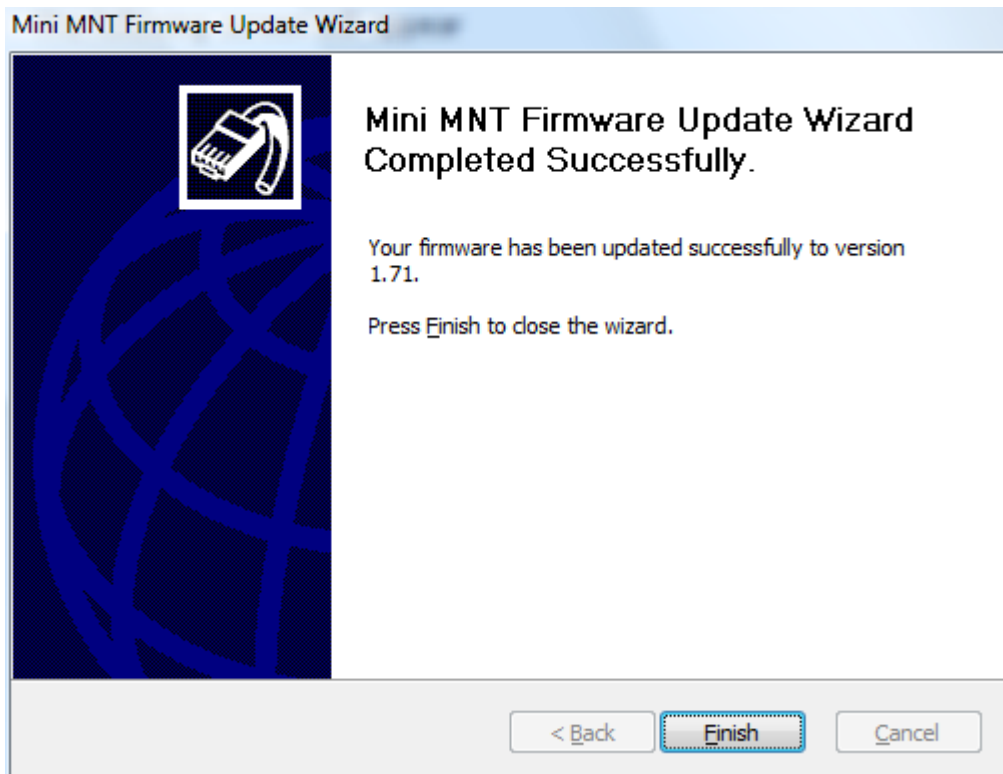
Mini MNT Firmware Update Wizard

Mini MNT Firmware Update Wizard Completed Successfully.

Your firmware has been updated successfully to version 1.71.

Press Finish to close the wizard.

< Back | Finish | Cancel